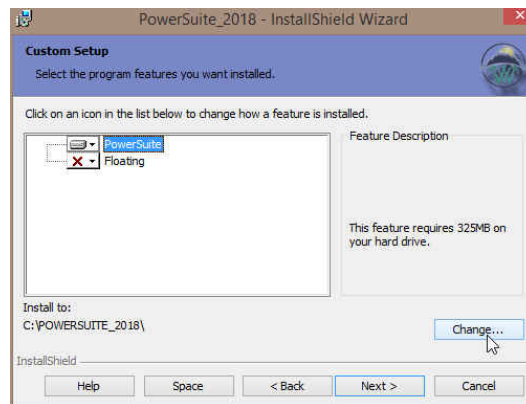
PowerSuite_2018 - InstallShield Wizard

Custom Setup

Select the program features you want installed.

Click on an icon in the list below to change how a feature is installed.

PowerSuite

Floating

Feature Description

This feature requires 325MB on your hard drive.

Install to:

C:\POWERSUITE_2018\

Change...

InstallShield

Help

Space

< Back

Next >

Cancel